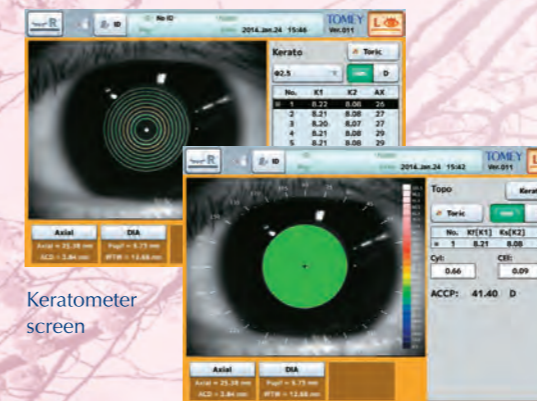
R

ID

No ID

2014.Jan.24 15:46

TOMEY
Ver.011

L

Kerato

Toric

Φ2.5

D

| No. | K1 | K2 | AX |
|---|---|---|---|
| 1 | 8.22 | 8.08 | 26 |
| 2 | 8.21 | 8.08 | 27 |
| 3 | 8.20 | 8.07 | 27 |
| 4 | 8.21 | 8.08 | 29 |
| 5 | 8.21 | 8.08 | 29 |

Axial
Axial = 25.38 mm
ACD = 3.84 mm

DIA
Pupil = 5.75 mm
WTW = 12.88 mm

Keratometer screen

R

ID

2014.Jan.24 15:42

TOMEY
Ver.011

L

Topo

Kerat

Toric

| No. | Kf[K1] | Ks[K2] |
|---|---|---|
| 1 | 8.21 | 8.08 |

Cyl:
0.66

CEI:
0.09

ACCP: 41.40 D

Axial
Axial = 25.38 mm
ACD = 3.84 mm

DIA
Pupil = 5.75 mm
WTW = 12.88 mm